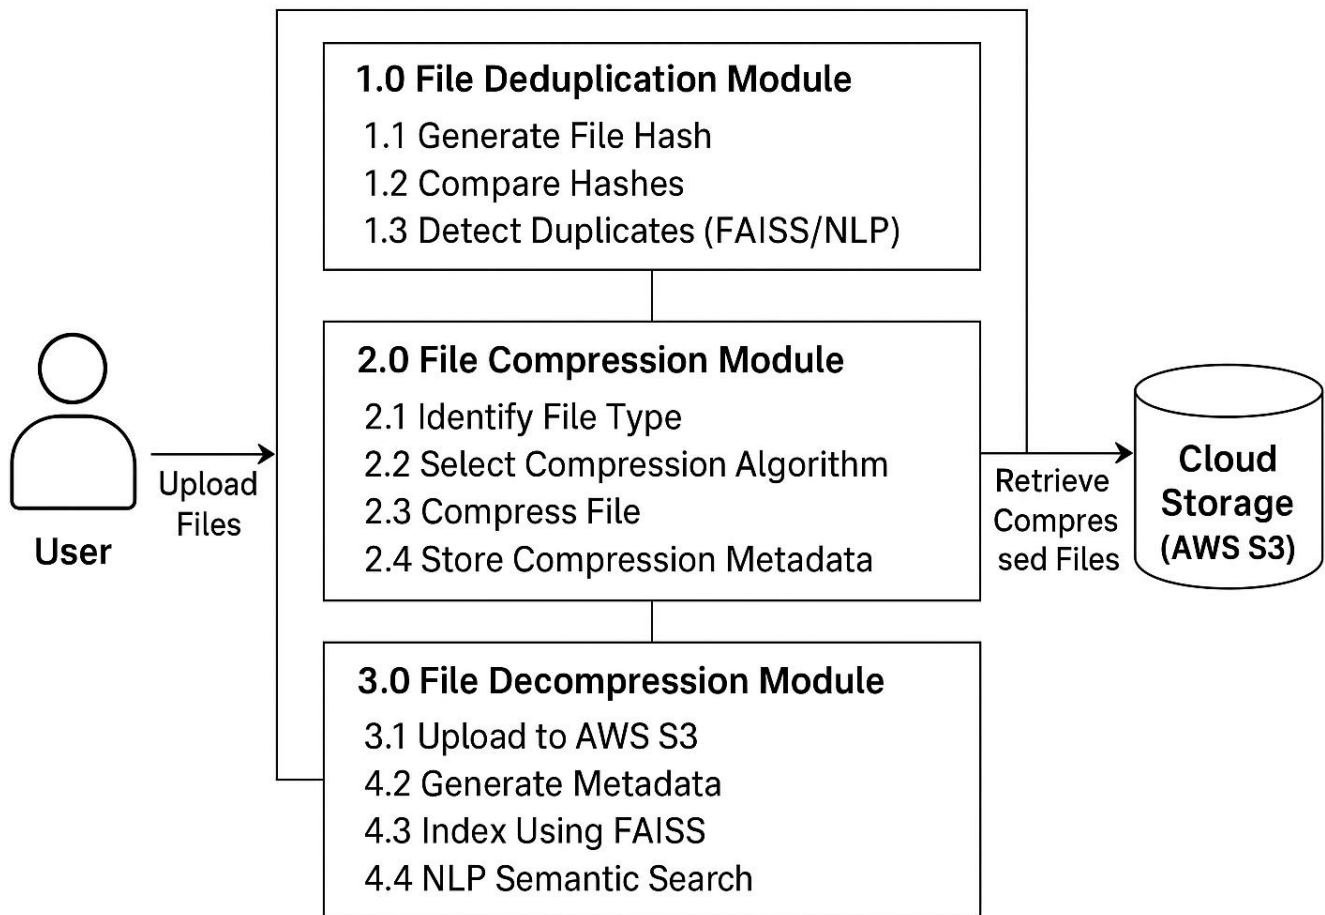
User

Upload Files

1.0 File Deduplication Module
1.1 Generate File Hash
1.2 Compare Hashes
1.3 Detect Duplicates (FAISS/NLP)

2.0 File Compression Module
2.1 Identify File Type
2.2 Select Compression Algorithm
2.3 Compress File
2.4 Store Compression Metadata

3.0 File Decompression Module
3.1 Upload to AWS S3
4.2 Generate Metadata
4.3 Index Using FAISS
4.4 NLP Semantic Search

Retrieve Compres sed Files

Cloud Storage (AWS S3)